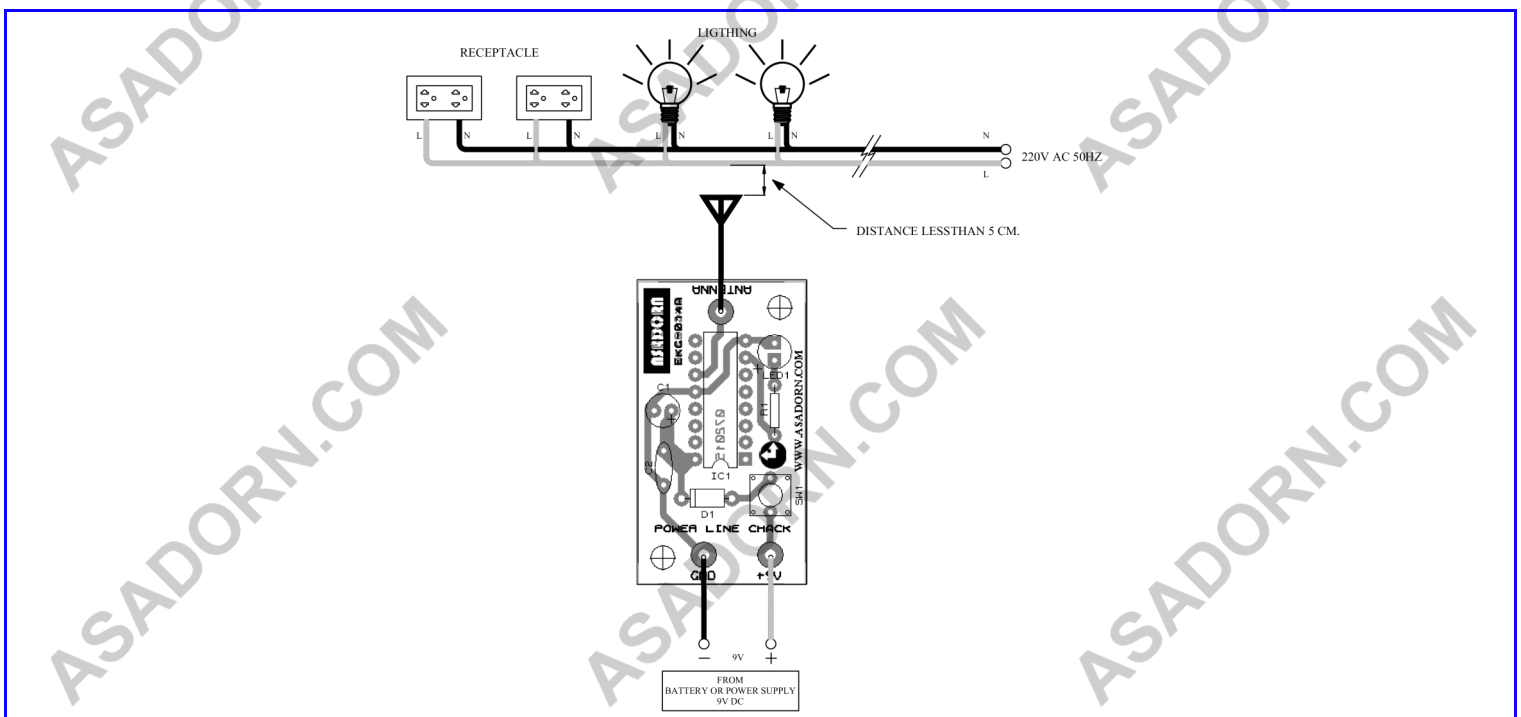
RECEPTACLE

LIGTHING

L N L N L N L N

N

220V AC 50HZ

L

DISTANCE LESSTHAN 5 CM.

ANTENNA

ASADORN

EKC-034A

C1

LED1

R1

IC1

WWW.ASADORN.COM

C2

D1

SW1

POWER LINE CHACK

GND +9V

− 9V +

FROM
BATTERY OR POWER SUPPLY
9V DC

ASADORN.COM ASADORN.COM ASADORN.COM ASADORN.COM ASADORN.COM ASADORN.COM